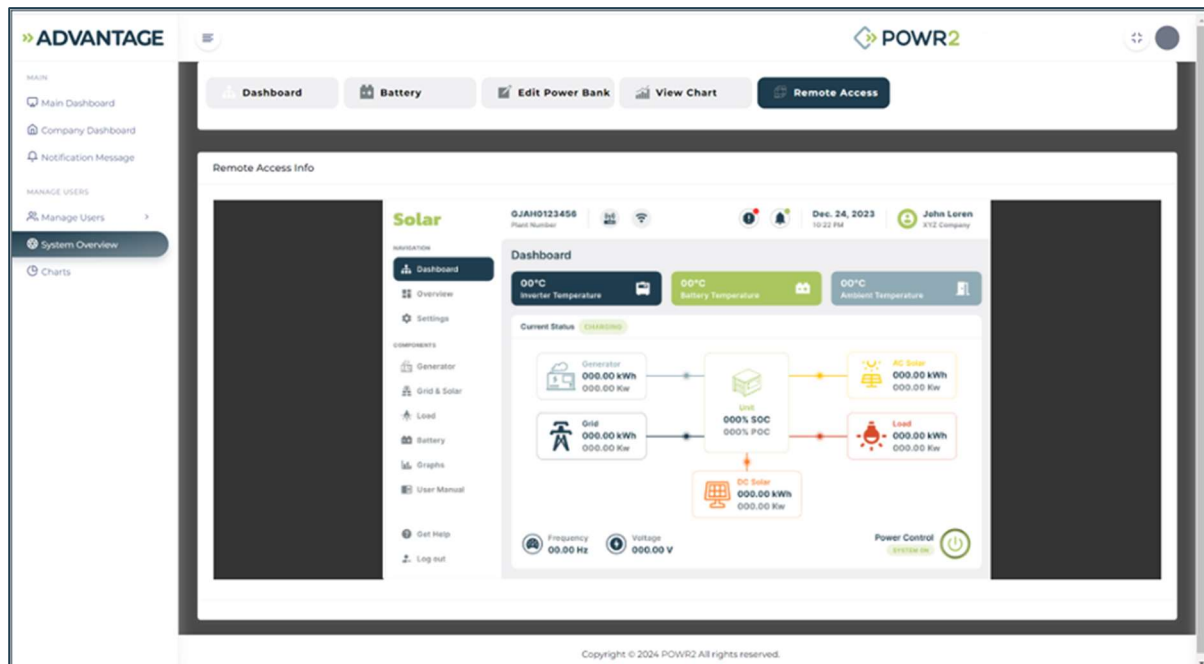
» ADVANTAGE

POWR2

MAIN

Main Dashboard

Company Dashboard

Notification Message

MANAGE USERS

Manage Users

System Overview

Charts

Dashboard

Battery

Edit Power Bank

View Chart

Remote Access

Remote Access Info

Solar

GJAH0123456
Plant Number

Dec. 24, 2023
10:22 PM

John Loren
XYZ Company

NAVIGATION

Dashboard

Overview

Settings

COMPONENTS

Generator

Grid & Solar

Load

Battery

Graphs

User Manual

Get Help

Log out

Dashboard

00°C
Inverter Temperature

00°C
Battery Temperature

00°C
Ambient Temperature

Current Status CHARGING

Generator
000.00 kWh
000.00 Kw

Grid
000.00 kWh
000.00 Kw

Unit
000% SOC
000% POC

AC Solar
000.00 kWh
000.00 Kw

Load
000.00 kWh
000.00 Kw

DC Solar
000.00 kWh
000.00 Kw

Frequency
00.00 Hz

Voltage
000.00 V

Power Control
SYSTEM ON

Copyright © 2024 POWR2 All rights reserved.